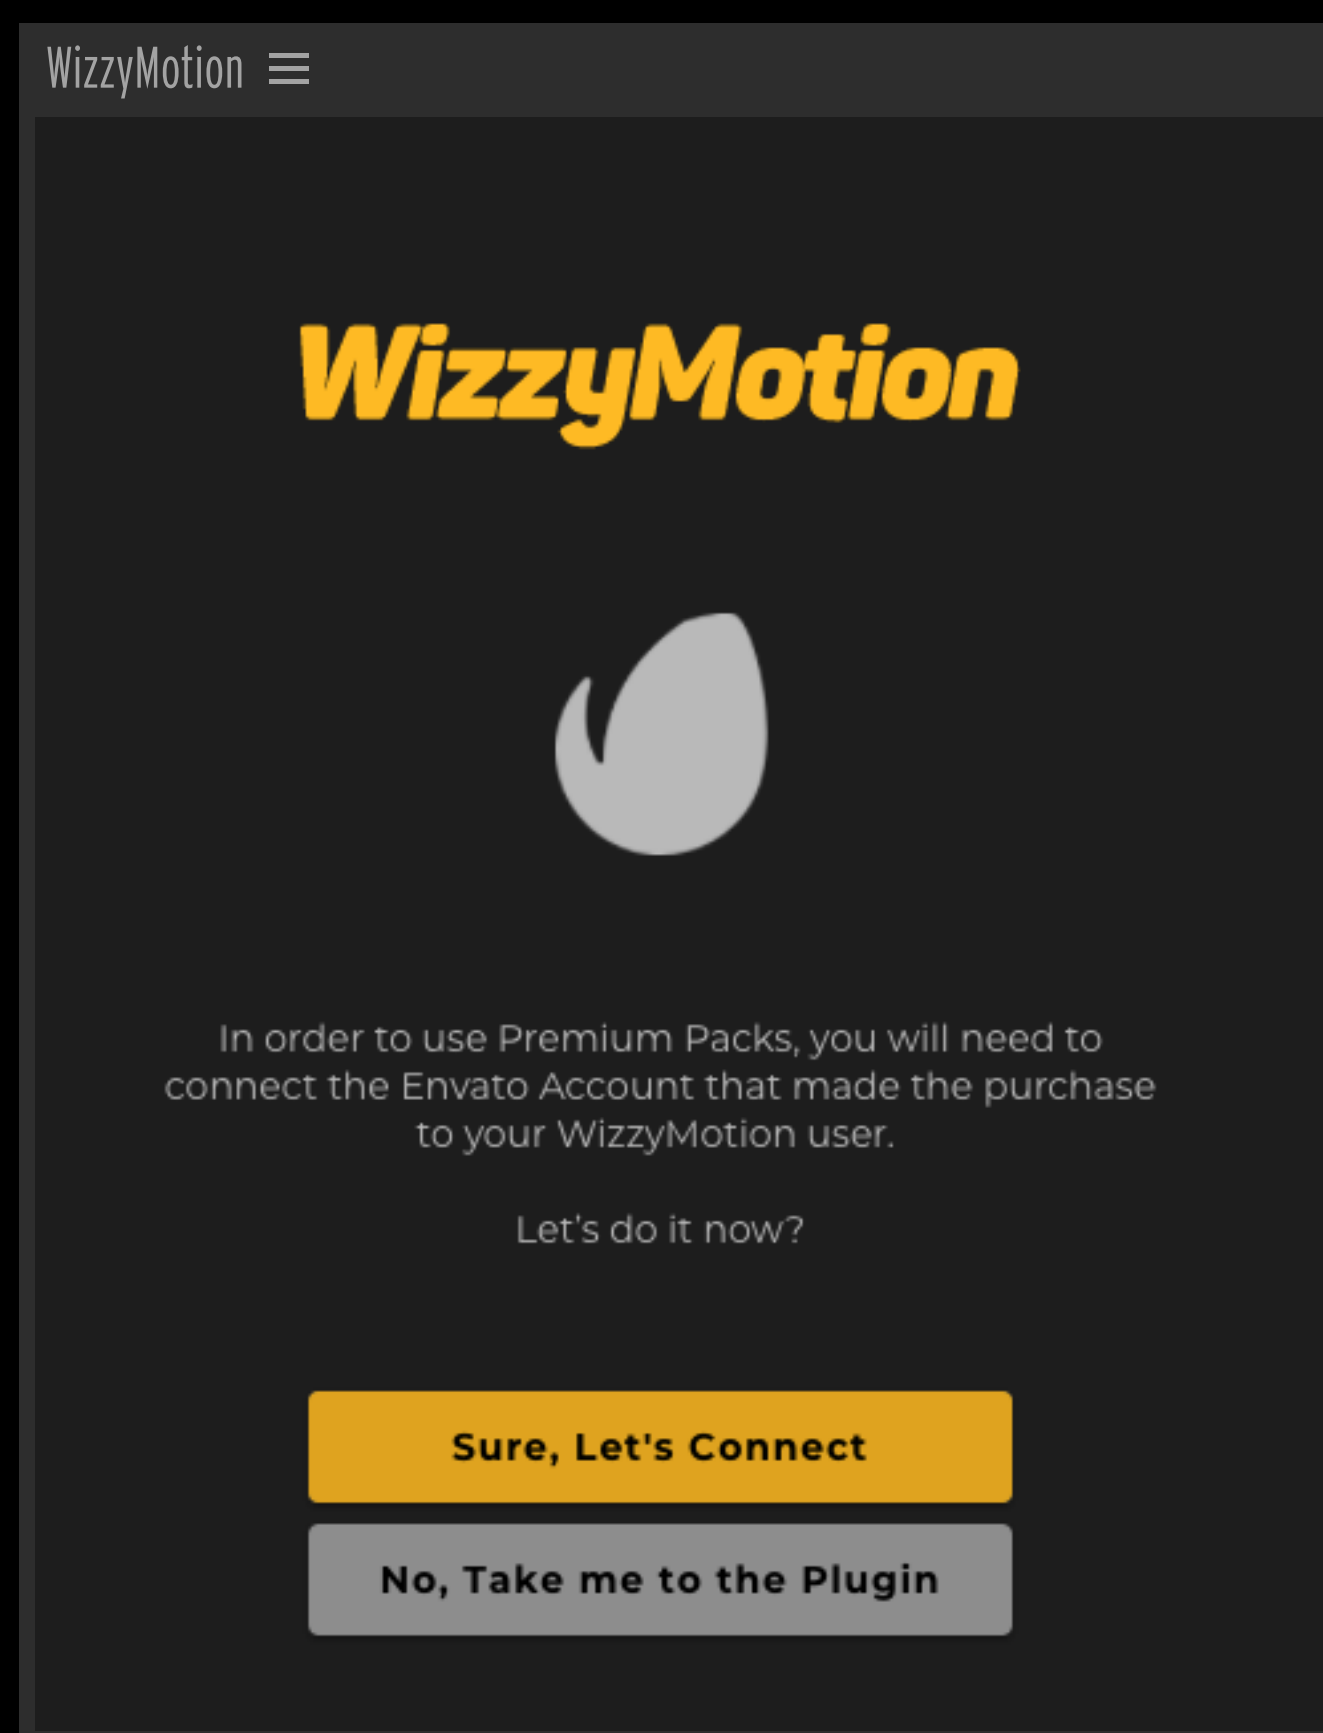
WizzyMotion

WizzyMotion

In order to use Premium Packs, you will need to connect the Envato Account that made the purchase to your WizzyMotion user.

Let's do it now?

Sure, Let's Connect

No, Take me to the Plugin